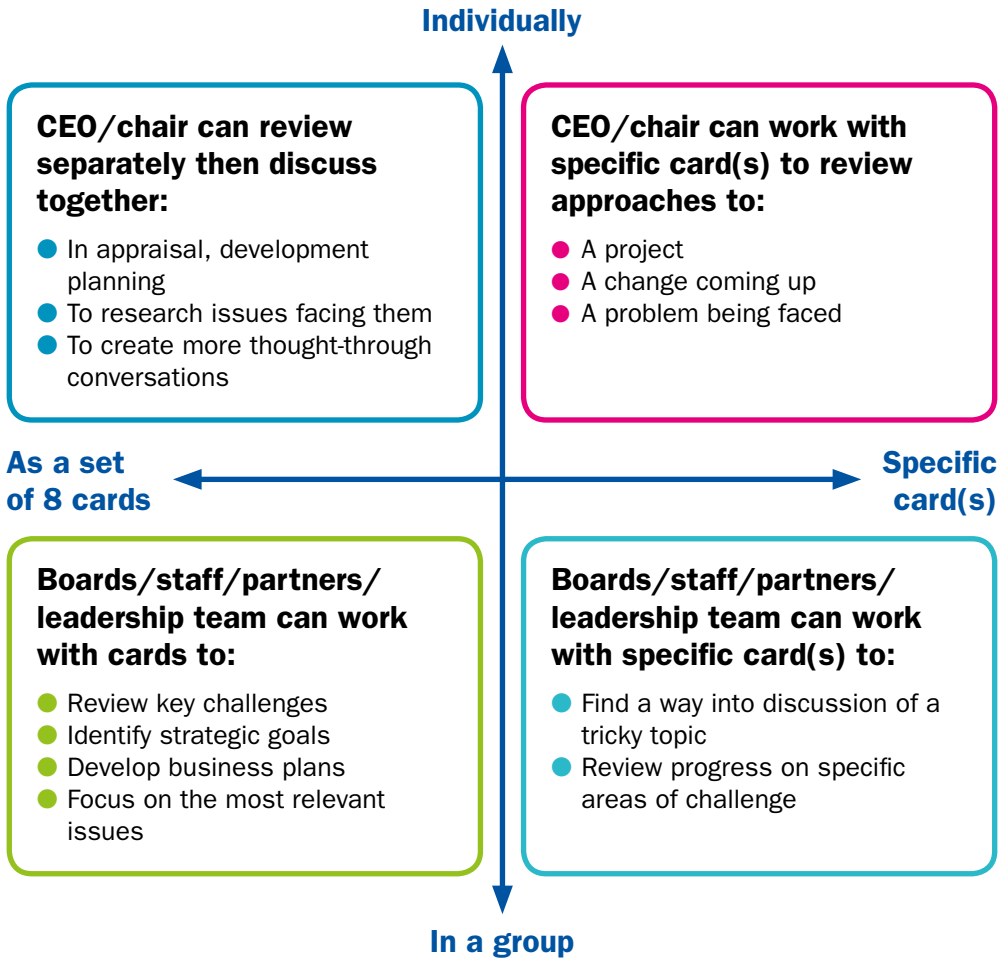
Individually

CEO/chair can review separately then discuss together:

- In appraisal, development planning
- To research issues facing them
- To create more thought-through conversations

CEO/chair can work with specific card(s) to review approaches to:

- A project
- A change coming up
- A problem being faced

As a set of 8 cards

Specific card(s)

Boards/staff/partners/ leadership team can work with cards to:

- Review key challenges
- Identify strategic goals
- Develop business plans
- Focus on the most relevant issues

Boards/staff/partners/ leadership team can work with specific card(s) to:

- Find a way into discussion of a tricky topic
- Review progress on specific areas of challenge

In a group